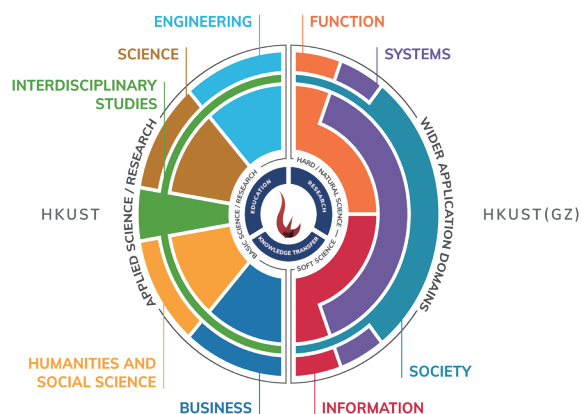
ENGINEERING
FUNCTION
SCIENCE
SYSTEMS
INTERDISCIPLINARY STUDIES
APPLIED SCIENCE / RESEARCH
WIDER APPLICATION DOMAINS
HKUST
HKUST(GZ)
EDUCATION
RESEARCH
KNOWLEDGE TRANSFER
BASIC SCIENCE / RESEARCH
HARD / NATURAL SCIENCE
SOFT SCIENCE
HUMANITIES AND SOCIAL SCIENCE
SOCIETY
BUSINESS
INFORMATION